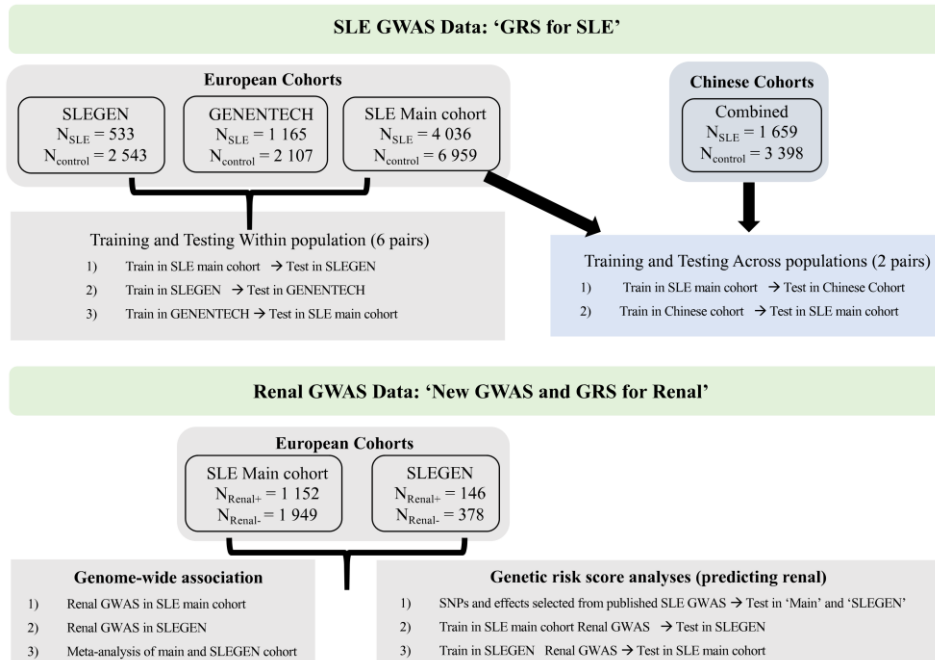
SLE GWAS Data: 'GRS for SLE'

European Cohorts

SLEGEN
$N_{SLE} = 533$
$N_{control} = 2\ 543$

GENENTECH
$N_{SLE} = 1\ 165$
$N_{control} = 2\ 107$

SLE Main cohort
$N_{SLE} = 4\ 036$
$N_{control} = 6\ 959$

Chinese Cohorts

Combined
$N_{SLE} = 1\ 659$
$N_{control} = 3\ 398$

Training and Testing Within population (6 pairs)

1) Train in SLE main cohort → Test in SLEGEN
2) Train in SLEGEN → Test in GENENTECH
3) Train in GENENTECH → Test in SLE main cohort

Training and Testing Across populations (2 pairs)

1) Train in SLE main cohort → Test in Chinese Cohort
2) Train in Chinese cohort → Test in SLE main cohort

Renal GWAS Data: 'New GWAS and GRS for Renal'

European Cohorts

SLE Main cohort
$N_{Renal+} = 1\ 152$
$N_{Renal-} = 1\ 949$

SLEGEN
$N_{Renal+} = 146$
$N_{Renal-} = 378$

Genome-wide association

1) Renal GWAS in SLE main cohort
2) Renal GWAS in SLEGEN
3) Meta-analysis of main and SLEGEN cohort

Genetic risk score analyses (predicting renal)

1) SNPs and effects selected from published SLE GWAS → Test in 'Main' and 'SLEGEN'
2) Train in SLE main cohort Renal GWAS → Test in SLEGEN
3) Train in SLEGEN Renal GWAS → Test in SLE main cohort